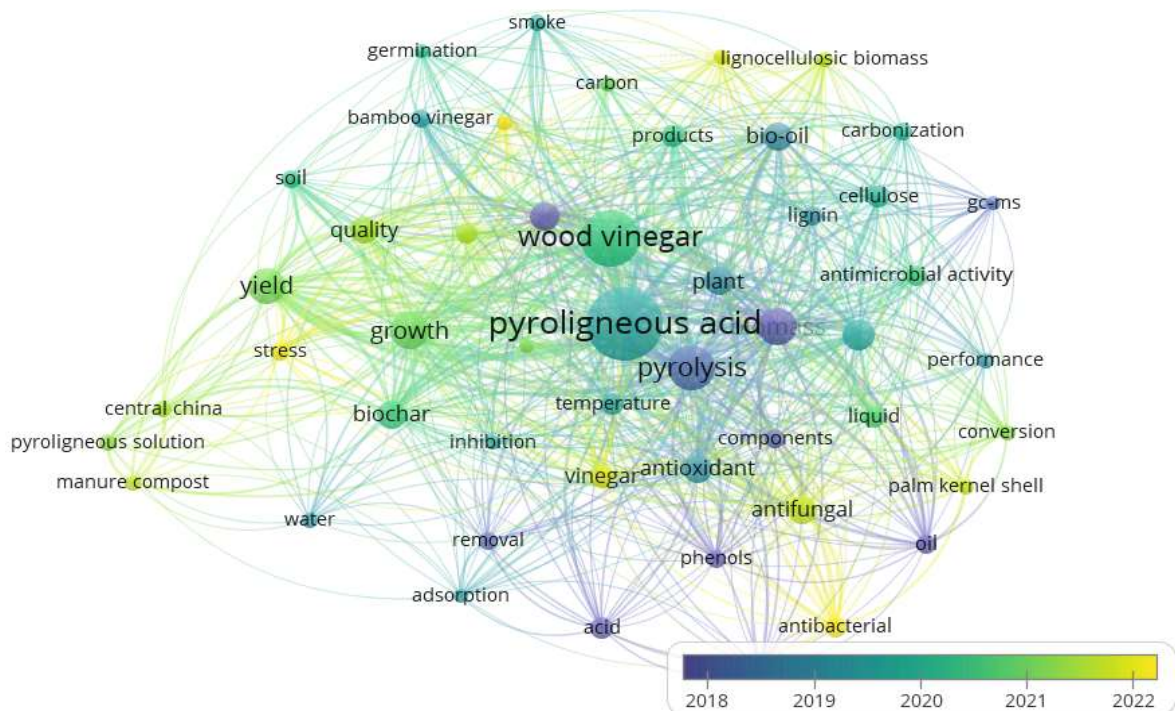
smoke
germination
lignocellulosic biomass
carbon
bamboo vinegar
products
bio-oil
carbonization
soil
cellulose
gc-ms
lignin
quality
wood vinegar
plant
antimicrobial activity
yield
pyroligneous acid
growth
mass
stress
pyrolysis
performance
central china
biochar
temperature
liquid
pyroligneous solution
inhibition
components
conversion
manure compost
vinegar
antioxidant
palm kernel shell
antifungal
water
removal
oil
phenols
adsorption
acid
antibacterial
2018
2019
2020
2021
2022